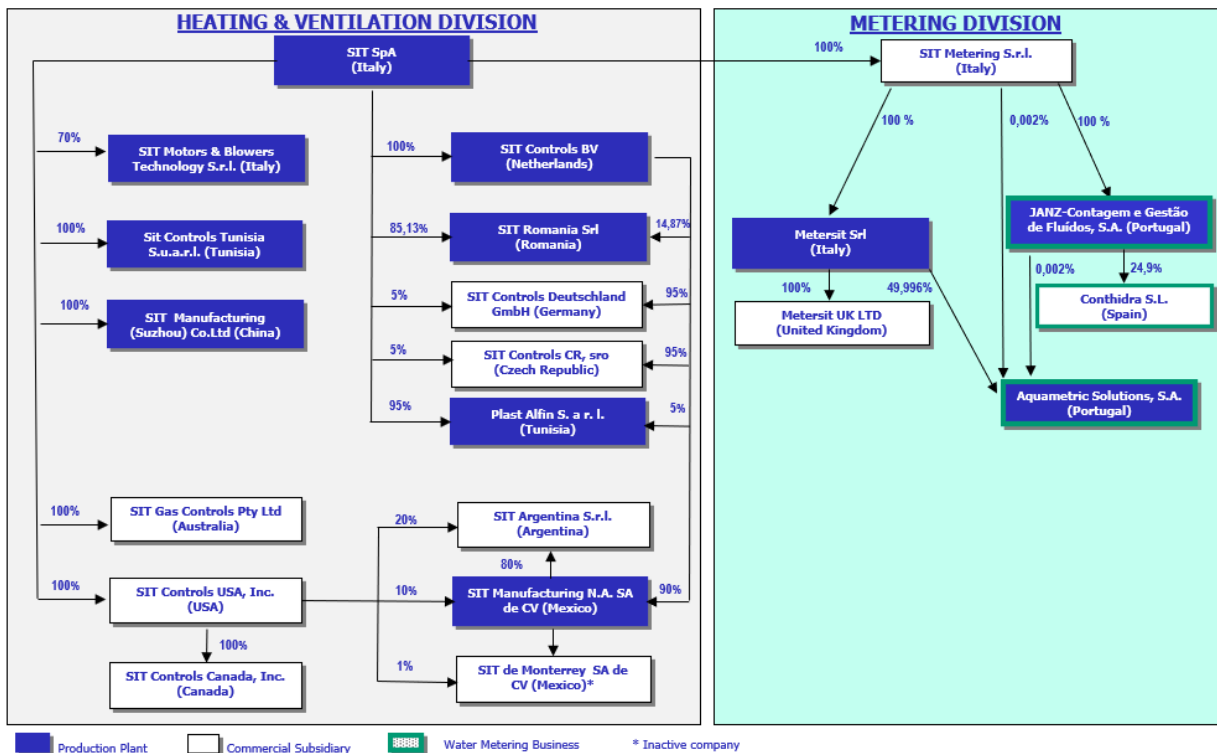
HEATING & VENTILATION DIVISION

SIT SpA (Italy)

70%
SIT Motors & Blowers Technology S.r.l. (Italy)

100%
Sit Controls Tunisia S.u.a.r.l. (Tunisia)

100%
SIT Manufacturing (Suzhou) Co.Ltd (China)

100%
SIT Controls BV (Netherlands)

85,13%
SIT Romania Srl (Romania)
14,87%

5%
SIT Controls Deutschland GmbH (Germany)
95%

5%
SIT Controls CR, sro (Czech Republic)
95%

95%
Plast Alfin S. a r. l. (Tunisia)
5%

100%
SIT Gas Controls Pty Ltd (Australia)

20%
SIT Argentina S.r.l. (Argentina)
80%

100%
SIT Controls USA, Inc. (USA)

10%
SIT Manufacturing N.A. SA de CV (Mexico)
90%

100%
SIT Controls Canada, Inc. (Canada)

1%
SIT de Monterrey SA de CV (Mexico)*

METERING DIVISION

100%
SIT Metering S.r.l. (Italy)

100 %
0,002%
100 %

Metersit Srl (Italy)

JANZ-Contagem e Gestão de Fluídos, S.A. (Portugal)

100%
49,996%
0,002%
24,9%

Metersit UK LTD (United Kingdom)

Conthidra S.L. (Spain)

Aquametric Solutions, S.A. (Portugal)

Production Plant
Commercial Subsidiary
Water Metering Business
* Inactive company